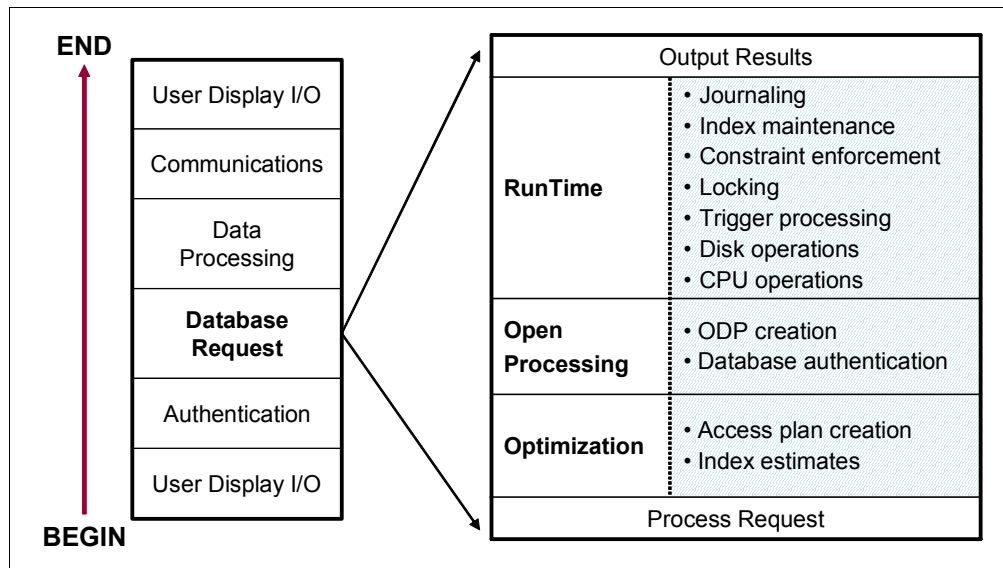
END

User Display I/O

Communications

Data Processing

**Database Request**

Authentication

User Display I/O

BEGIN

Output Results

**RunTime**
• Journaling
• Index maintenance
• Constraint enforcement
• Locking
• Trigger processing
• Disk operations
• CPU operations

**Open Processing**
• ODP creation
• Database authentication

**Optimization**
• Access plan creation
• Index estimates

Process Request